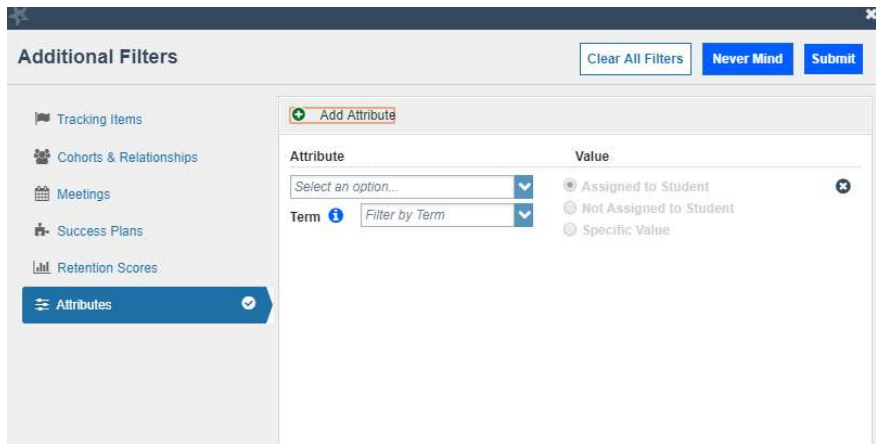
Additional Filters

Clear All Filters

Never Mind

Submit

Tracking Items

Cohorts & Relationships

Meetings

Success Plans

Retention Scores

Attributes

Add Attribute

| Attribute | Value |
|---|---|
| Select an option... | Assigned to Student |
| Term Filter by Term | Not Assigned to Student |
| | Specific Value |